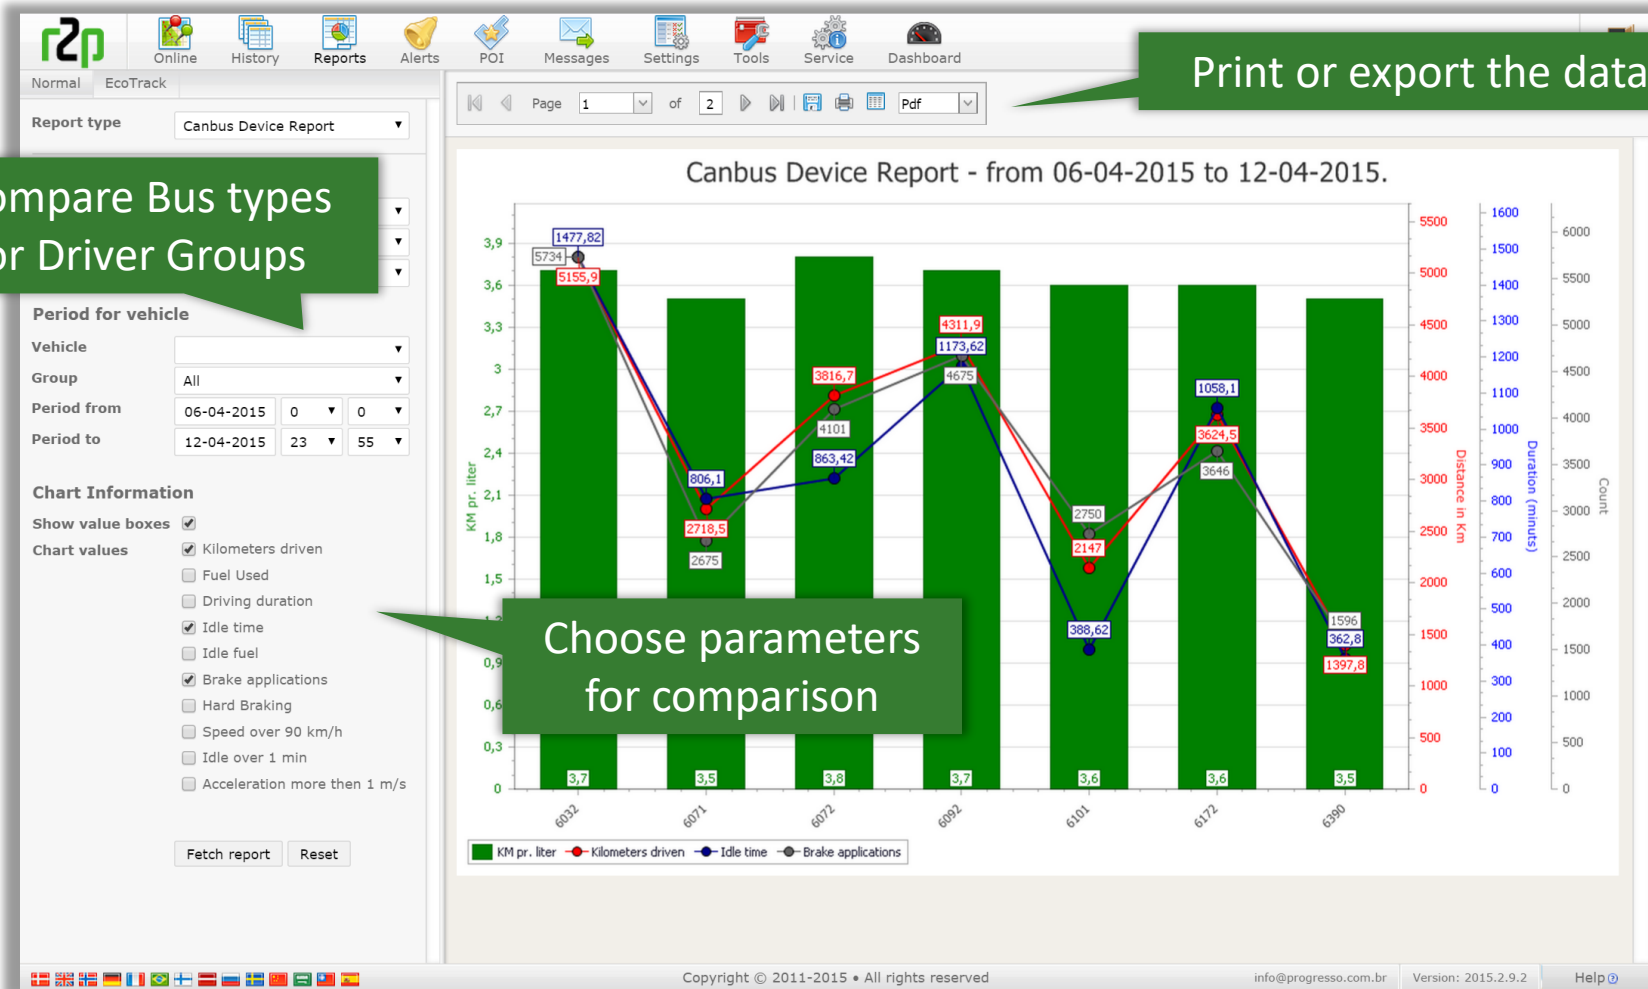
r2p

Online History Reports Alerts POI Messages Settings Tools Service Dashboard

Normal EcoTrack

Print or export the data

Page 1 of 2 Pdf

Report type Canbus Device Report

ompare Bus types
or Driver Groups

Period for vehicle

Vehicle

Group All

Period from 06-04-2015 0 0

Period to 12-04-2015 23 55

Chart Information

Show value boxes

Chart values
Kilometers driven
Fuel Used
Driving duration
Idle time
Idle fuel
Brake applications
Hard Braking
Speed over 90 km/h
Idle over 1 min
Acceleration more then 1 m/s

Fetch report Reset

Canbus Device Report - from 06-04-2015 to 12-04-2015.

KM pr. liter
3,9 3,6 3,3 3 2,7 2,4 2,1 1,8 1,5 0,9 0,6 0,3 0

Distance in Km
5500 5000 4500 4000 3500 3000 2500 2000 1500 1000 500 0

Duration (minuts)
1600 1500 1400 1300 1200 1100 1000 900 800 700 600 500 400 300 200 100 0

Count
6000 5500 5000 4500 4000 3500 3000 2500 2000 1500 1000 500 0

1477,82 5734 5155,9
806,1 2718,5 2675
3816,7 4101 863,42
4311,9 1173,62 4675
2750 2147 388,62
1058,1 3624,5 3646
1596 362,8 1397,8

3,7 3,5 3,8 3,7 3,6 3,6 3,5

6032 6071 6072 6092 6101 6172 6390

Choose parameters
for comparison

KM pr. liter Kilometers driven Idle time Brake applications

Copyright © 2011-2015 • All rights reserved info@progresso.com.br Version: 2015.2.9.2 Help